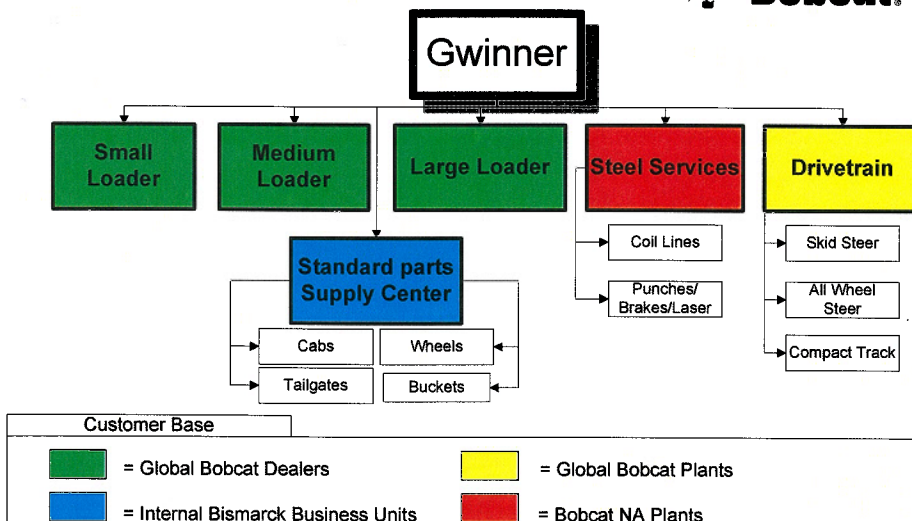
Bobcat®

Gwinner

Small Loader

Medium Loader

Large Loader

Steel Services

Drivetrain

Standard parts Supply Center

Cabs

Wheels

Tailgates

Buckets

Coil Lines

Punches/ Brakes/Laser

Skid Steer

All Wheel Steer

Compact Track

Customer Base

= Global Bobcat Dealers

= Global Bobcat Plants

= Internal Bismarck Business Units

= Bobcat NA Plants